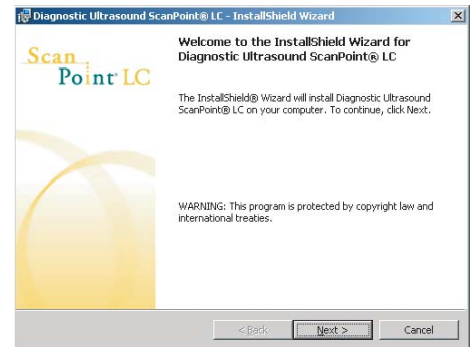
Diagnostic Ultrasound ScanPoint® LC - InstallShield Wizard

Scan Point LC

Welcome to the InstallShield Wizard for Diagnostic Ultrasound ScanPoint® LC

The InstallShield® Wizard will install Diagnostic Ultrasound ScanPoint® LC on your computer. To continue, click Next.

WARNING: This program is protected by copyright law and international treaties.

< Back

Next >

Cancel